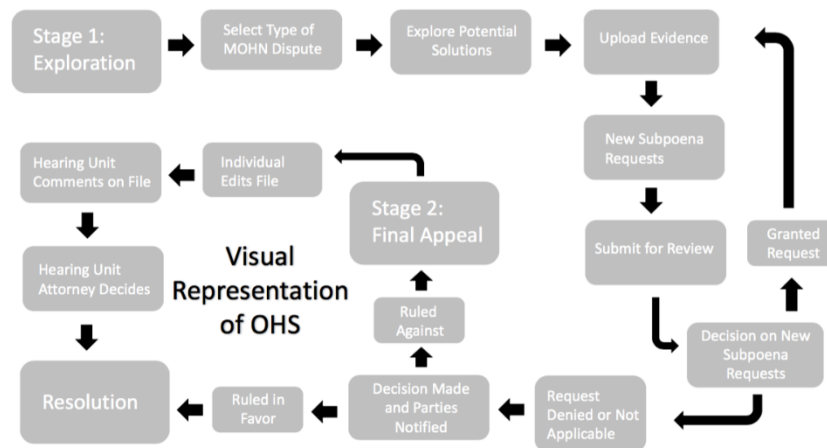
Stage 1: Exploration

Select Type of MOHN Dispute

Explore Potential Solutions

Upload Evidence

New Subpoena Requests

Submit for Review

Granted Request

Decision on New Subpoena Requests

Request Denied or Not Applicable

Decision Made and Parties Notified

Ruled Against

Stage 2: Final Appeal

Individual Edits File

Hearing Unit Comments on File

Hearing Unit Attorney Decides

Resolution

Ruled in Favor

Visual Representation of OHS